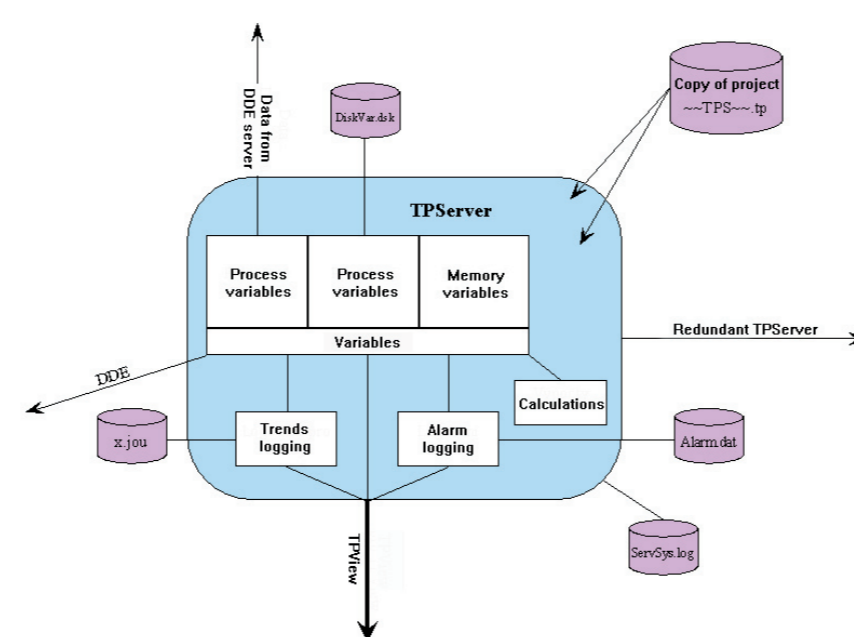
Data from DDE server

DiskVar.dsk

Copy of project
~~TPS~~.tp

TPServer

Process variables

Process variables

Memory variables

Variables

Redundant TPServer

DDE

Calculations

x.jou

Trends logging

Alarm logging

Alarm.dat

ServSys.log

TPView